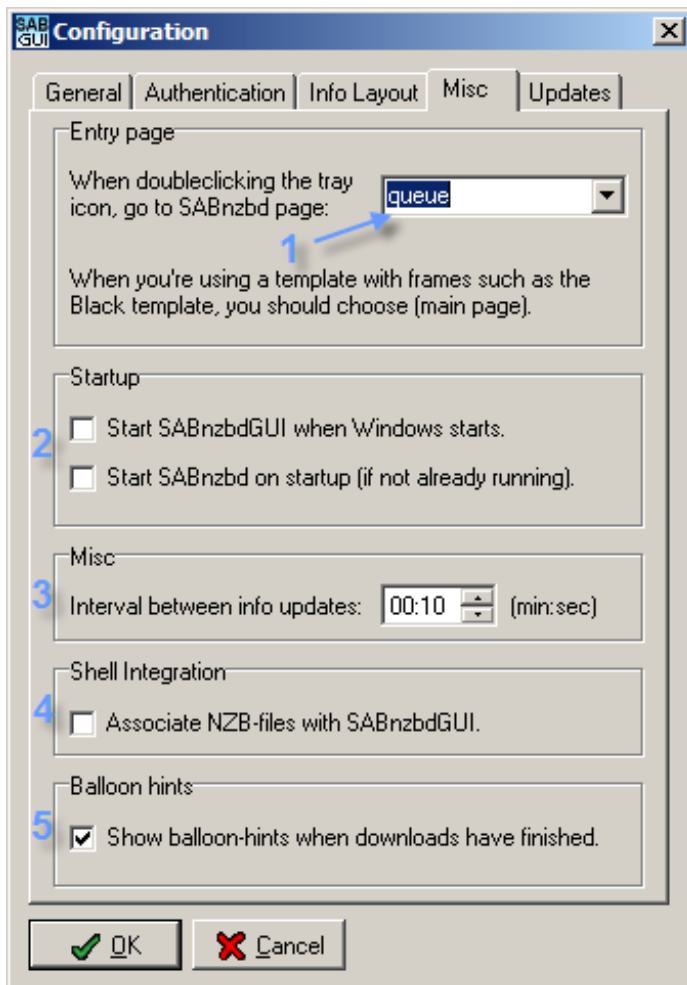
SAB GUI Configuration

General | Authentication | Info Layout | Misc | Updates

Entry page

When doubleclicking the tray icon, go to SABnzbd page: queue

1

When you're using a template with frames such as the Black template, you should choose (main page).

Startup

2

Start SABnzbdGUI when Windows starts.

Start SABnzbd on startup (if not already running).

Misc

3

Interval between info updates: 00:10 (min:sec)

Shell Integration

4

Associate NZB-files with SABnzbdGUI.

Balloon hints

5

Show balloon-hints when downloads have finished.

OK

Cancel